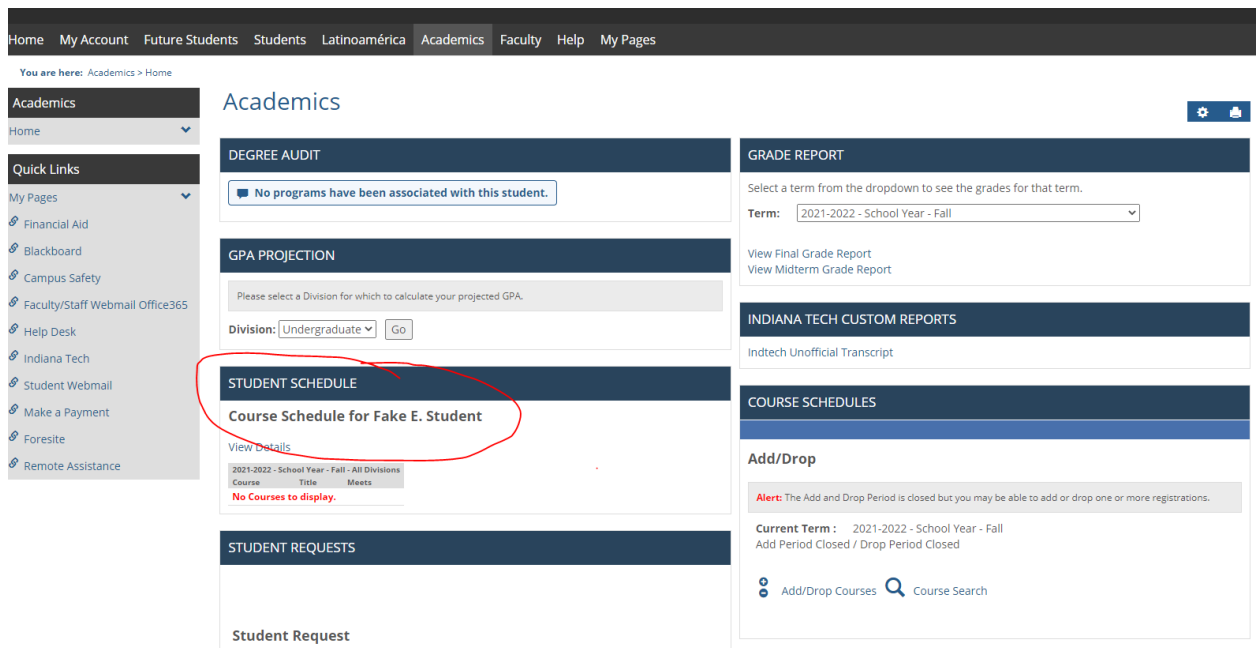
Home My Account Future Students Students Latinoamérica Academics Faculty Help My Pages

You are here: Academics > Home

Academics
Home

Quick Links
My Pages
Financial Aid
Blackboard
Campus Safety
Faculty/Staff Webmail Office365
Help Desk
Indiana Tech
Student Webmail
Make a Payment
Foresite
Remote Assistance

Academics

DEGREE AUDIT
No programs have been associated with this student.

GPA PROJECTION
Please select a Division for which to calculate your projected GPA.
Division: Undergraduate Go

STUDENT SCHEDULE
Course Schedule for Fake E. Student
View Details

| 2021-2022 - School Year - Fall - All Divisions | | |
|---|---|---|
| Course | Title | Meets |
| No Courses to display. | | |

STUDENT REQUESTS

Student Request

GRADE REPORT
Select a term from the dropdown to see the grades for that term.
Term: 2021-2022 - School Year - Fall

View Final Grade Report
View Midterm Grade Report

INDIANA TECH CUSTOM REPORTS
Indtech Unofficial Transcript

COURSE SCHEDULES

Add/Drop
Alert: The Add and Drop Period is closed but you may be able to add or drop one or more registrations.
Current Term : 2021-2022 - School Year - Fall
Add Period Closed / Drop Period Closed

Add/Drop Courses Course Search